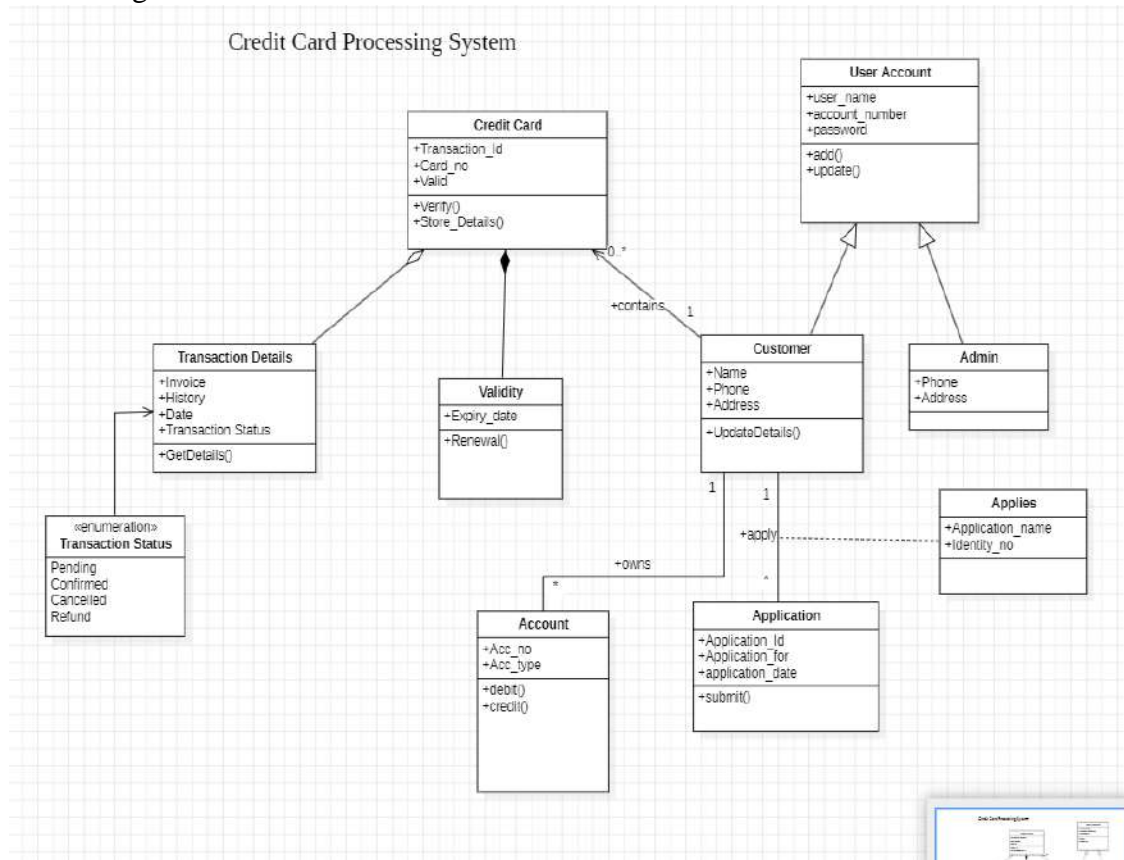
Credit Card Processing System

User Account
+user_name
+account_number
+password
+add()
+update()

Credit Card
+Transaction_Id
+Card_no
+Valid
+Verify()
+Store_Details()

0..*

+contains 1

Transaction Details
+Invoice
+History
+Date
+Transaction Status
+GetDetails()

Validity
+Expiry_date
+Renewal()

Customer
+Name
+Phone
+Address
+UpdateDetails()

Admin
+Phone
+Address

1 1

Applies
+Application_name
+Identity_no

+apply

«enumeration»
Transaction Status
Pending
Confirmed
Cancelled
Refund

+owns

*

*

Account
+Acc_no
+Acc_type
+debit()
+credit()

Application
+Application_Id
+Application_for
+application_date
+submit()